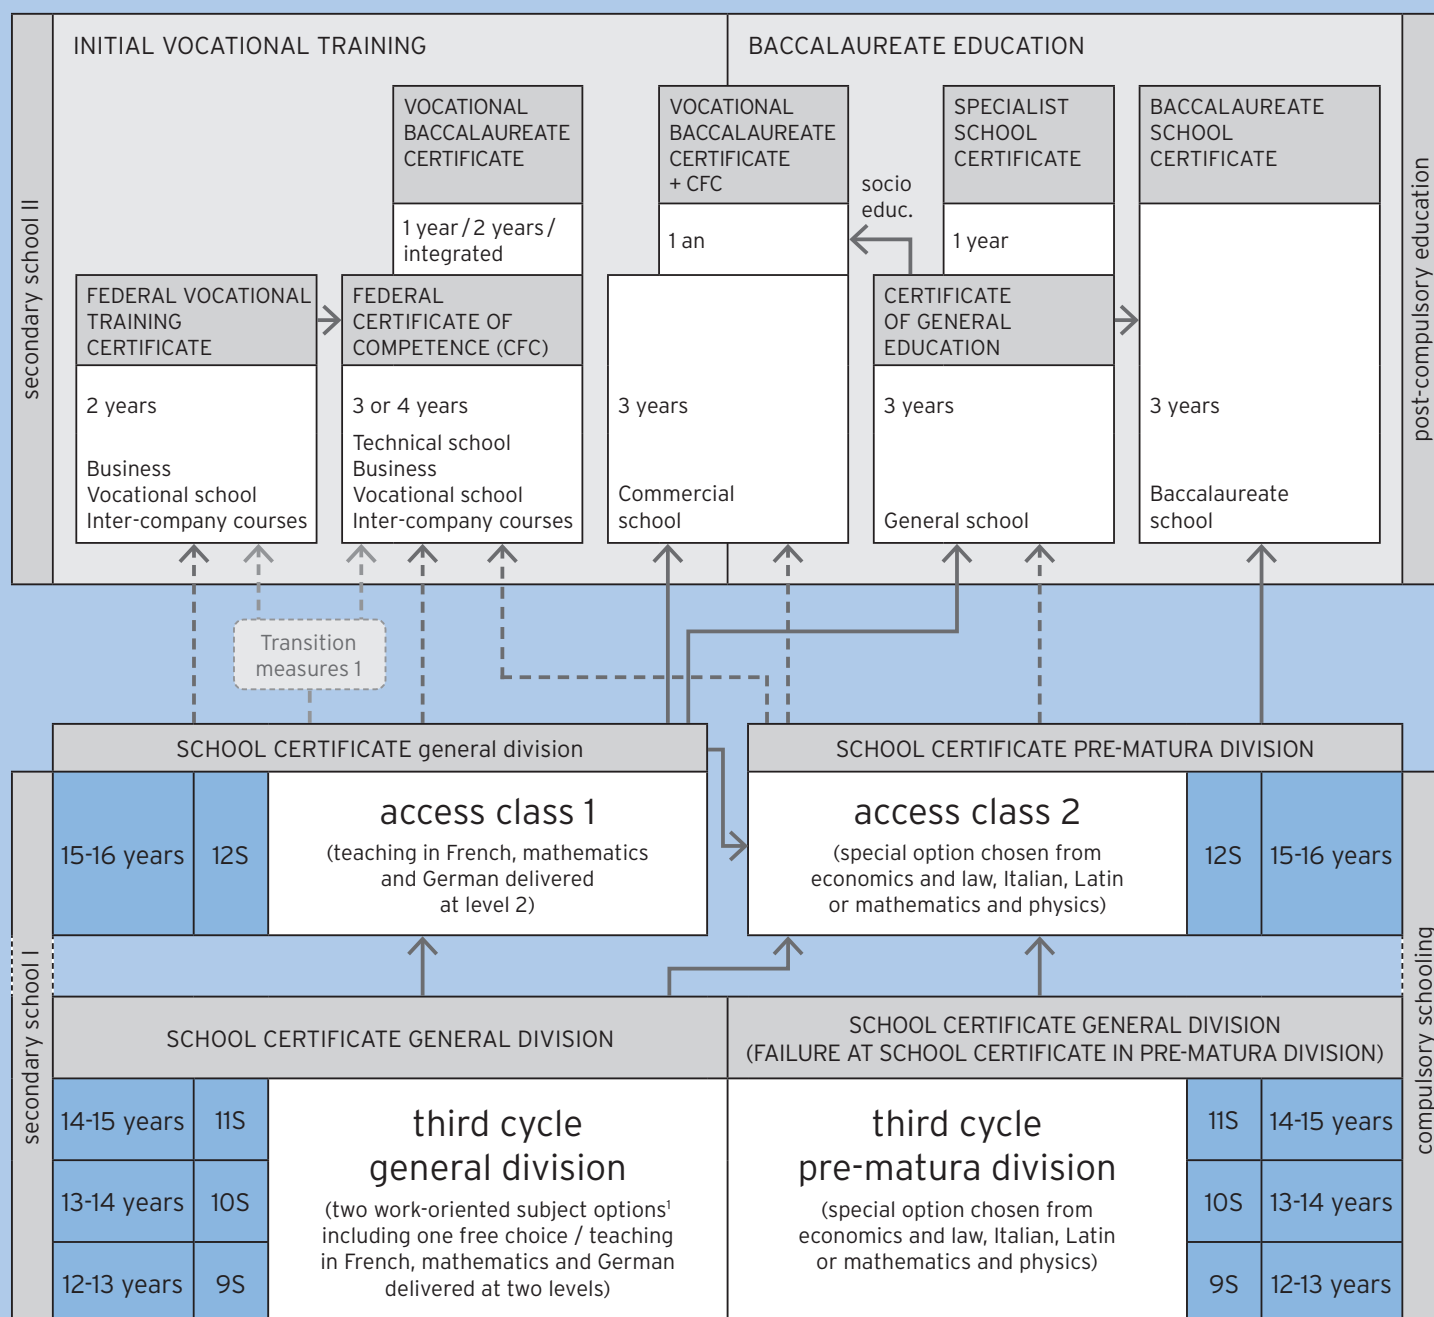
secondary school II

INITIAL VOCATIONAL TRAINING

BACCALAUREATE EDUCATION

VOCATIONAL BACCALAUREATE CERTIFICATE

1 year / 2 years / integrated

VOCATIONAL BACCALAUREATE CERTIFICATE + CFC

1 an

socio educ.

SPECIALIST SCHOOL CERTIFICATE

1 year

BACCALAUREATE SCHOOL CERTIFICATE

post-compulsory education

FEDERAL VOCATIONAL TRAINING CERTIFICATE

2 years

Business
Vocational school
Inter-company courses

FEDERAL CERTIFICATE OF COMPETENCE (CFC)

3 or 4 years

Technical school
Business
Vocational school
Inter-company courses

3 years

Commercial school

CERTIFICATE OF GENERAL EDUCATION

3 years

General school

3 years

Baccalaureate school

Transition measures 1

SCHOOL CERTIFICATE general division

SCHOOL CERTIFICATE PRE-MATURA DIVISION

| 15-16 years | 12S | access class 1 (teaching in French, mathematics and German delivered at level 2) |
|---|---|---|

| access class 2 (special option chosen from economics and law, Italian, Latin or mathematics and physics) | 12S | 15-16 years |
|---|---|---|

secondary school I

SCHOOL CERTIFICATE GENERAL DIVISION

SCHOOL CERTIFICATE GENERAL DIVISION (FAILURE AT SCHOOL CERTIFICATE IN PRE-MATURA DIVISION)

| 14-15 years | 11S |
|---|---|
| 13-14 years | 10S |
| 12-13 years | 9S |

third cycle
general division
(two work-oriented subject options¹ including one free choice / teaching in French, mathematics and German delivered at two levels)

third cycle
pre-matura division
(special option chosen from economics and law, Italian, Latin or mathematics and physics)

| 11S | 14-15 years |
|---|---|
| 10S | 13-14 years |
| 9S | 12-13 years |

compulsory schooling